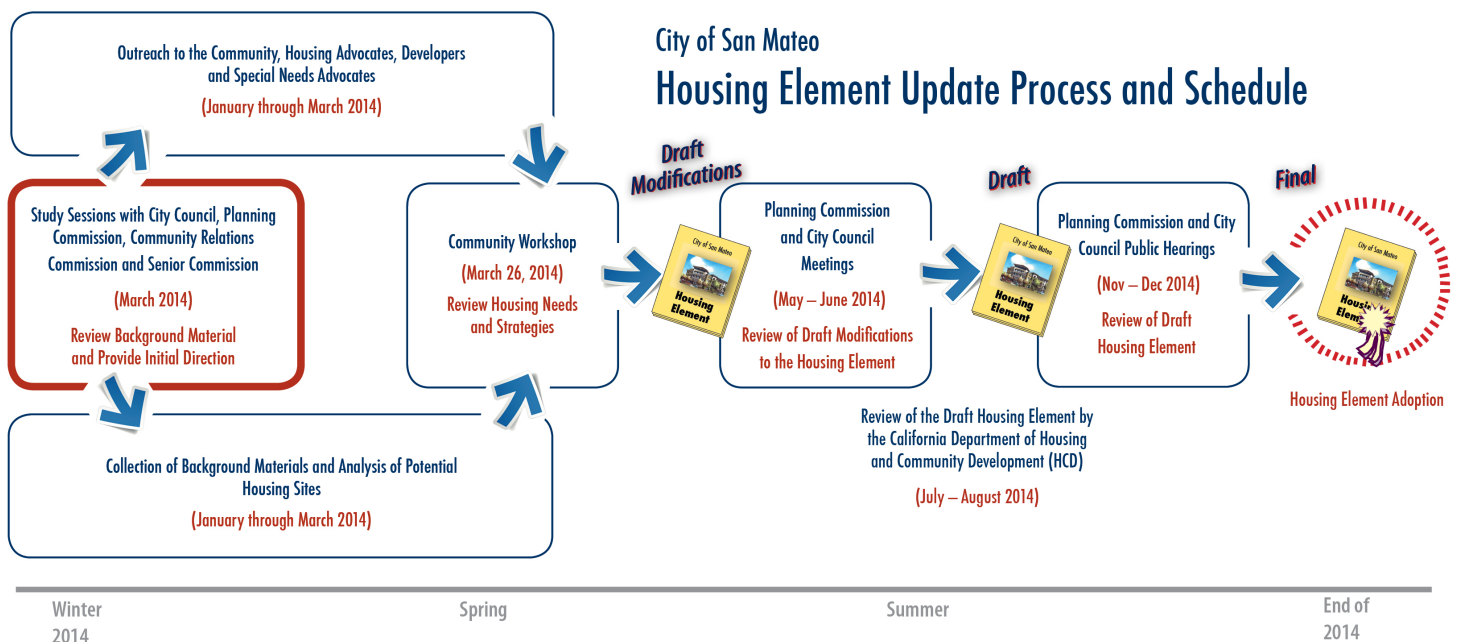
City of San Mateo

Housing Element Update Process and Schedule

Outreach to the Community, Housing Advocates, Developers and Special Needs Advocates

(January through March 2014)

Study Sessions with City Council, Planning Commission, Community Relations Commission and Senior Commission

(March 2014)

Review Background Material and Provide Initial Direction

Collection of Background Materials and Analysis of Potential Housing Sites

(January through March 2014)

Community Workshop

(March 26, 2014)

Review Housing Needs and Strategies

Draft Modifications

City of San Mateo

Housing Element

Planning Commission and City Council Meetings

(May – June 2014)

Review of Draft Modifications to the Housing Element

Draft

City of San Mateo

Housing Element

Planning Commission and City Council Public Hearings

(Nov – Dec 2014)

Review of Draft Housing Element

Final

City of San Mateo

Housing Element

Housing Element Adoption

Review of the Draft Housing Element by the California Department of Housing and Community Development (HCD)

(July – August 2014)

Winter 2014

Spring

Summer

End of 2014